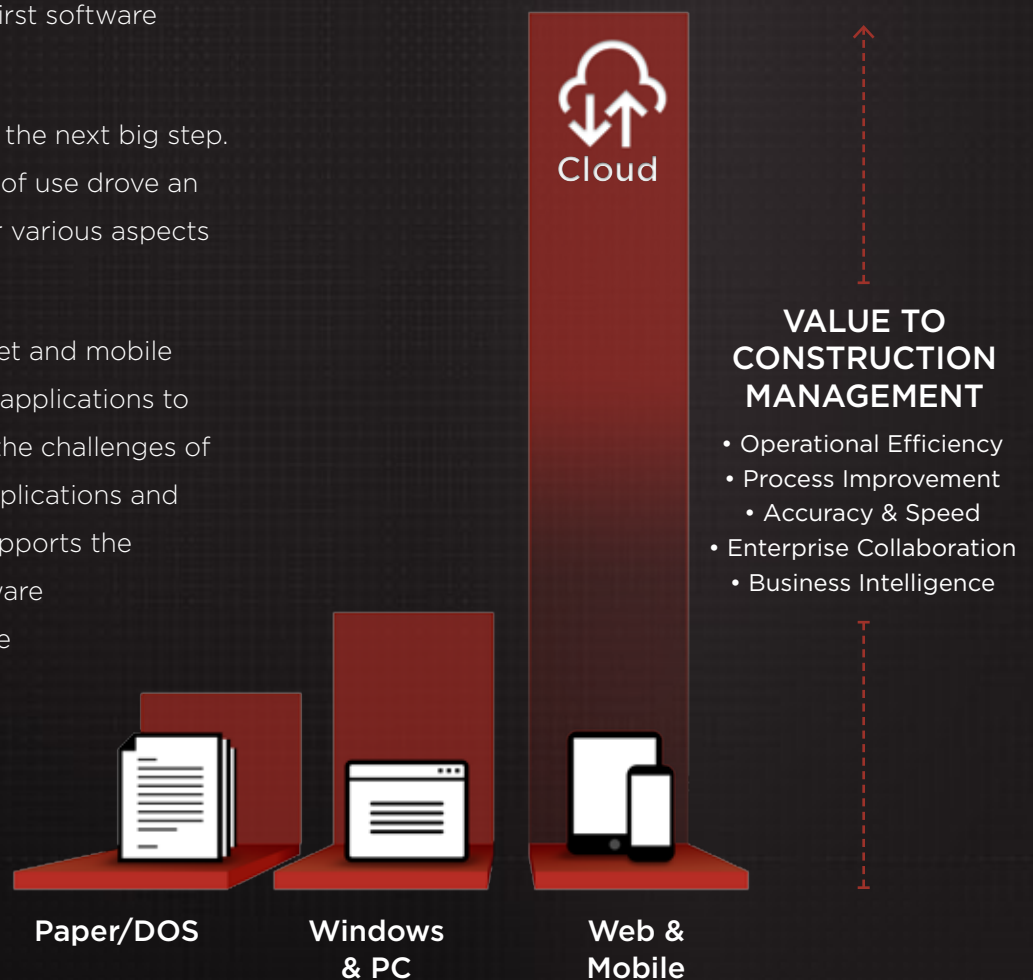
irst software

the next big step. of use drove an various aspects

et and mobile applications to he challenges of plications and pports the vare e

Cloud

VALUE TO CONSTRUCTION MANAGEMENT

• Operational Efficiency
• Process Improvement
• Accuracy & Speed
• Enterprise Collaboration
• Business Intelligence

Paper/DOS

Windows & PC

Web & Mobile